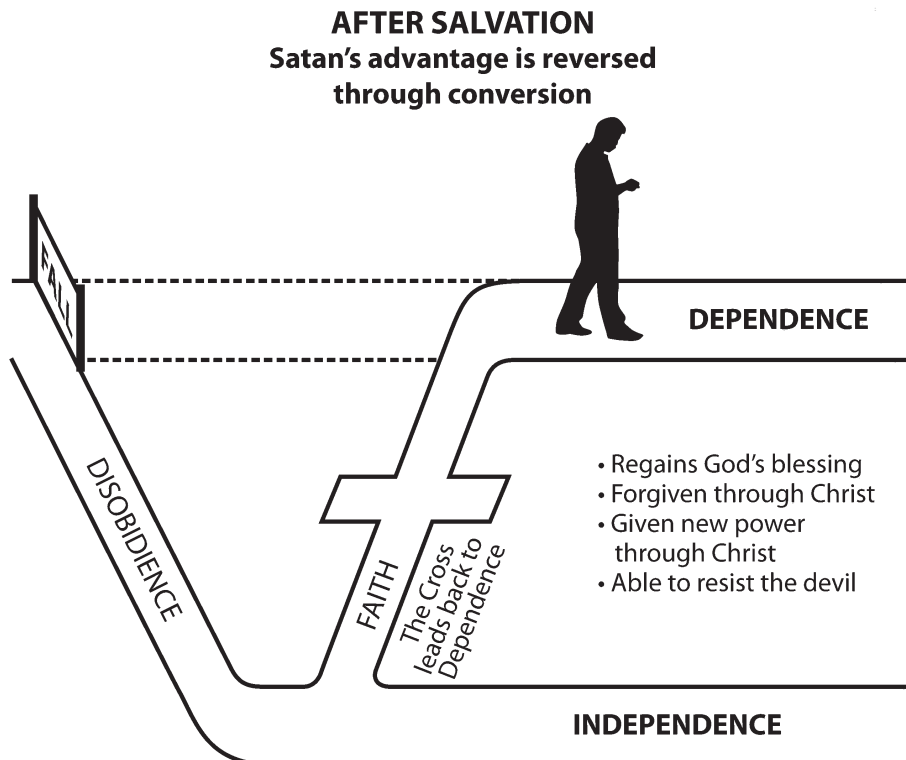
AFTER SALVATION
Satan's advantage is reversed through conversion

FALL

DEPENDENCE

DISOBIDIENCE

FAITH

The Cross leads back to Dependence

• Regains God's blessing
• Forgiven through Christ
• Given new power through Christ
• Able to resist the devil

INDEPENDENCE